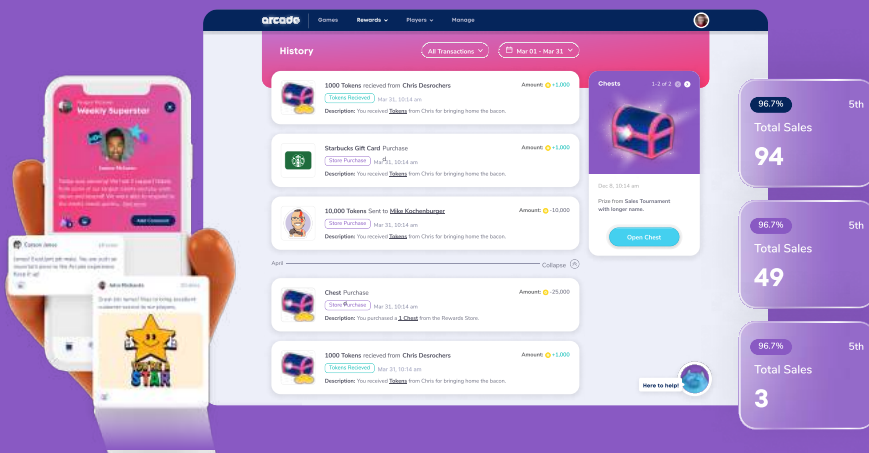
arcade Games Rewards Players Manage

History

All Transactions

Mar 01 - Mar 31

1000 Tokens recieved from Chris Desrochers
Tokens Recieved Mar 31, 10:14 am
Description: You received Tokens from Chris for bringing home the bacon.
Amount: +1,000

Starbucks Gift Card Purchase
Store Purchase Mar 31, 10:14 am
Description: You received Tokens from Chris for bringing home the bacon.
Amount: +1,000

10,000 Tokens Sent to Mike Kochenburger
Store Purchase Mar 31, 10:14 am
Description: You received Tokens from Chris for bringing home the bacon.
Amount: -10,000

April
Collapse

Chest Purchase
Store Purchase Mar 31, 10:14 am
Description: You purchased a 1 Chest from the Rewards Store.
Amount: -25,000

1000 Tokens recieved from Chris Desrochers
Tokens Recieved Mar 31, 10:14 am
Description: You received Tokens from Chris for bringing home the bacon.
Amount: +1,000

Chests 1-2 of 2

Dec 8, 10:14 am

Prize from Sales Tournament with longer name.

Open Chest

Here to help!

Weekly Superstar

Carson Jones

Jake Richards

STAR

96.7% 5th
Total Sales
94

96.7% 5th
Total Sales
49

96.7% 5th
Total Sales
3